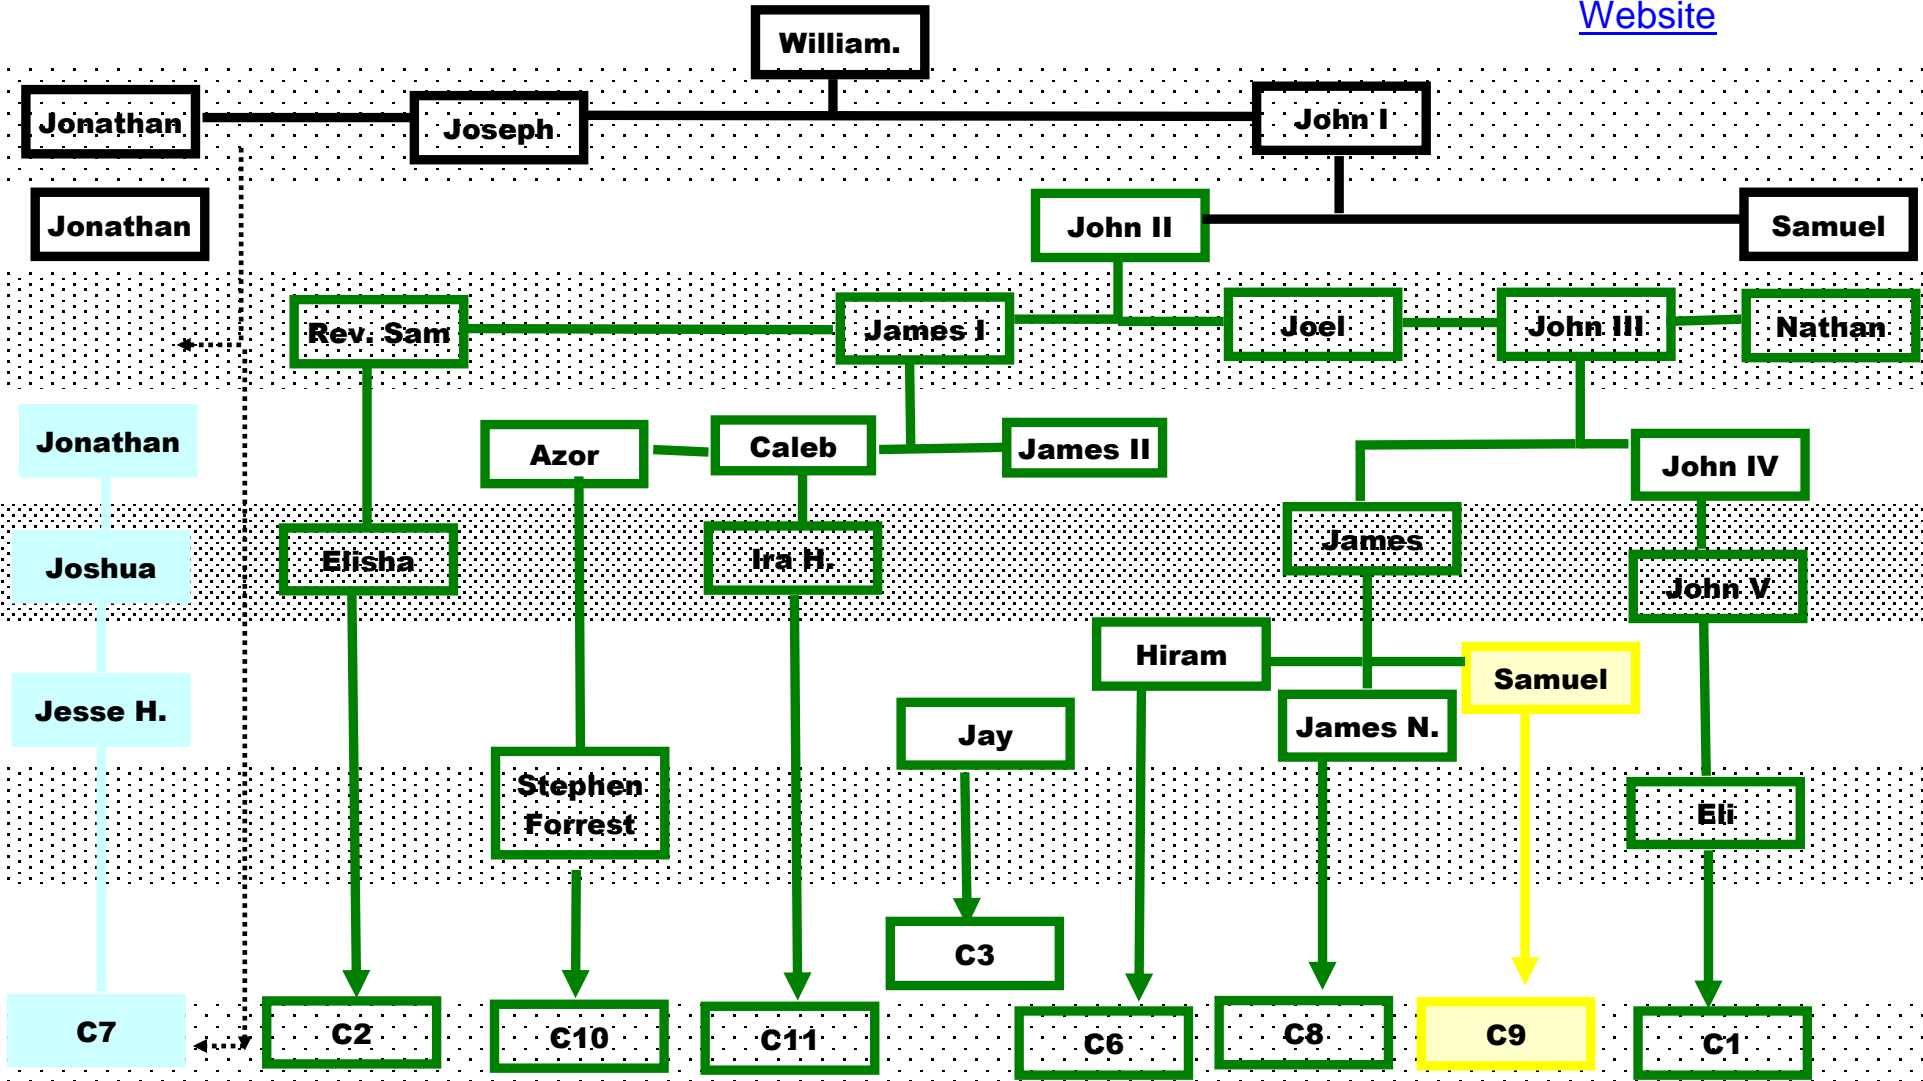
Website

William.

Jonathan

Joseph

John I

Jonathan

John II

Samuel

Rev. Sam

James I

Joel

John III

Nathan

Jonathan

Azor

Caleb

James II

John IV

Joshua

Elisha

Ira H.

James

John V

Hiram

Samuel

Jesse H.

Jay

James N.

Stephen Forrest

Eli

C3

C7

C2

C10

C11

C6

C8

C9

C1